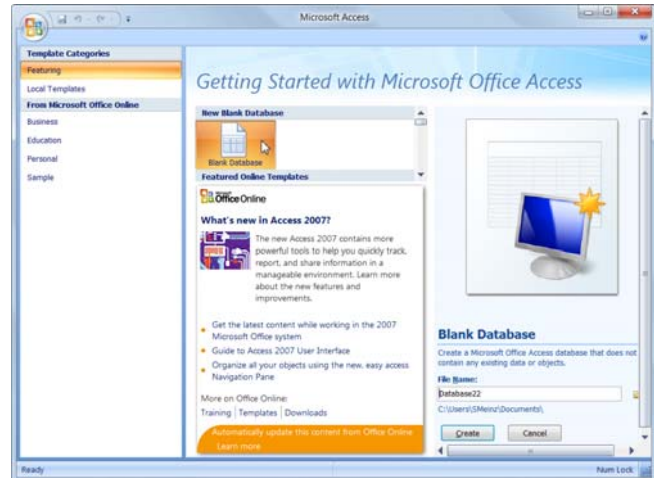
Microsoft Access

Template Categories

Featuring

Local Templates

From Microsoft Office Online

Business

Education

Personal

Sample

Getting Started with Microsoft Office Access

New Blank Database

Blank Database

Featured Online Templates

Office Online

What's new in Access 2007?

The new Access 2007 contains more powerful tools to help you quickly track, report, and share information in a manageable environment. Learn more about the new features and improvements.

Get the latest content while working in the 2007 Microsoft Office system

Guide to Access 2007 User Interface

Organize all your objects using the new, easy access Navigation Pane

More on Office Online:

Training | Templates | Downloads

Automatically update this content from Office Online

Learn more

Blank Database

Create a Microsoft Office Access database that does not contain any existing data or objects.

File Name:

Database22

C:\Users\SMeinz\Documents\

Create

Cancel

Ready

Num Lock